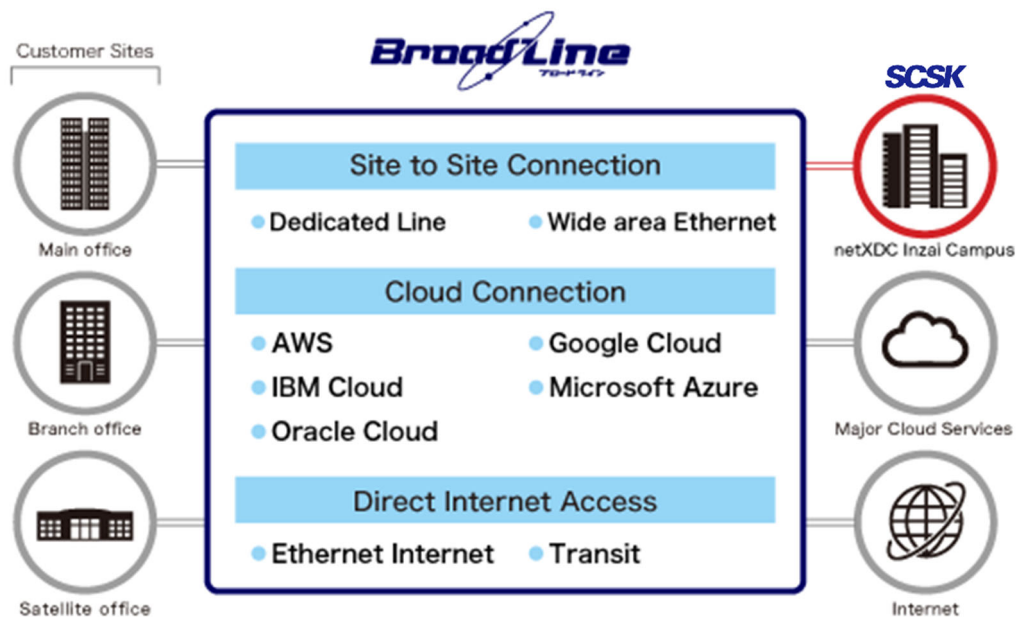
Customer Sites

BroadLine
ブロードライン

SCSK

Main office

Branch office

Satellite office

Site to Site Connection

Dedicated Line
Wide area Ethernet

Cloud Connection

AWS
Google Cloud
IBM Cloud
Microsoft Azure
Oracle Cloud

Direct Internet Access

Ethernet Internet
Transit

netXDC Inzai Campus

Major Cloud Services

Internet